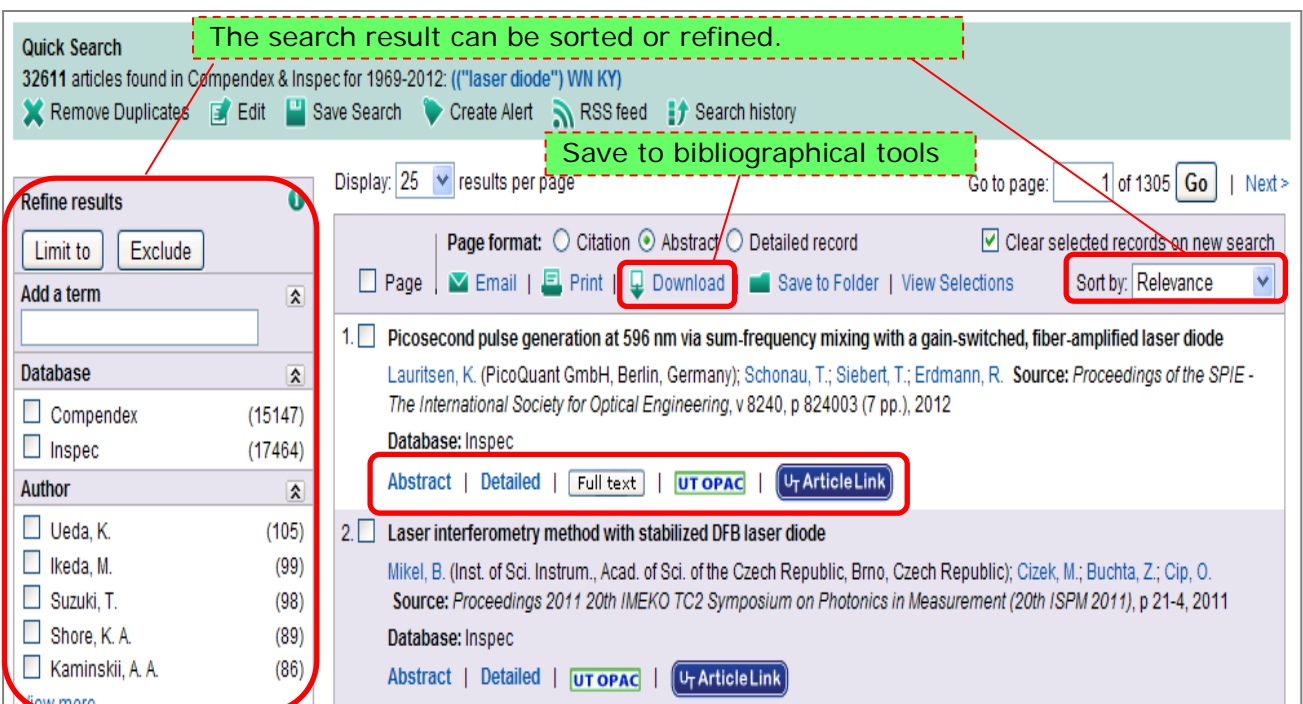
Quick Search

The search result can be sorted or refined.

32611 articles found in Compendex & Inspec for 1969-2012: (("laser diode") WN KY)

Remove Duplicates Edit Save Search Create Alert RSS feed Search history

Save to bibliographical tools

Refine results

Limit to Exclude

Add a term

Database

Compendex (15147)

Inspec (17464)

Author

Ueda, K. (105)

Ikeda, M. (99)

Suzuki, T. (98)

Shore, K. A. (89)

Kaminskii, A. A. (86)

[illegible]iew more

Display: 25 results per page

Go to page: 1 of 1305 Go | Next >

Page format: Citation Abstract Detailed record

Clear selected records on new search

Page | Email | Print | Download | Save to Folder | View Selections

Sort by: Relevance

1. Picosecond pulse generation at 596 nm via sum-frequency mixing with a gain-switched, fiber-amplified laser diode

Lauritsen, K. (PicoQuant GmbH, Berlin, Germany); Schonau, T.; Siebert, T.; Erdmann, R. Source: Proceedings of the SPIE - The International Society for Optical Engineering, v 8240, p 824003 (7 pp.), 2012

Database: Inspec

Abstract | Detailed | Full text | UT OPAC | UT ArticleLink

2. Laser interferometry method with stabilized DFB laser diode

Mikel, B. (Inst. of Sci. Instrum., Acad. of Sci. of the Czech Republic, Brno, Czech Republic); Cizek, M.; Buchta, Z.; Cip, O. Source: Proceedings 2011 20th IMEKO TC2 Symposium on Photonics in Measurement (20th ISPM 2011), p 21-4, 2011

Database: Inspec

Abstract | Detailed | UT OPAC | UT ArticleLink